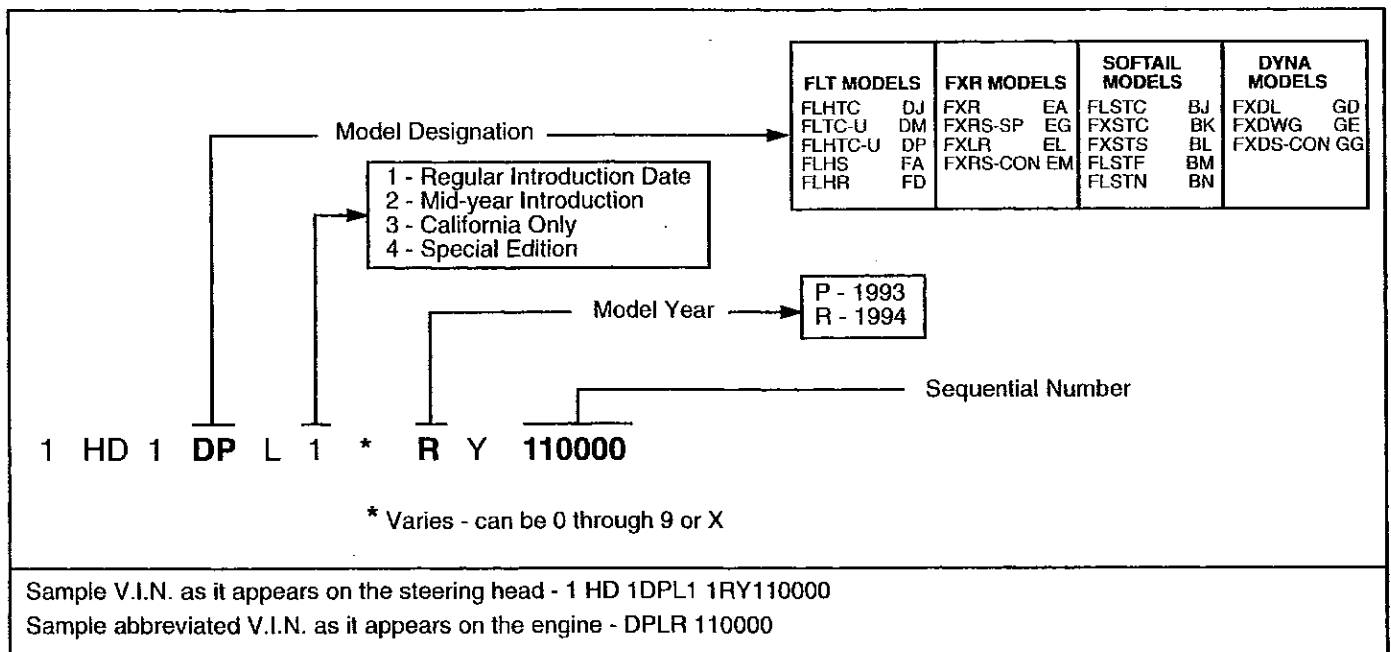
| FLT MODELS | FXR MODELS | SOFTAIL MODELS | DYNA MODELS |
|---|---|---|---|
| FLHTC DJ | FXR EA | FLSTC BJ | FXDL GD |
| FLTC-U DM | FXRS-SP EG | FXSTC BK | FXDWG GE |
| FLHTC-U DP | FXLR EL | FXSTS BL | FXDS-CON GG |
| FLHS FA | FXRS-CON EM | FLSTF BM | |
| FLHR FD | | FLSTN BN | |

Model Designation

1 - Regular Introduction Date
2 - Mid-year Introduction
3 - California Only
4 - Special Edition

Model Year

P - 1993
R - 1994

Sequential Number

1 HD 1 **DP** L 1 * **R** Y **110000**

* Varies - can be 0 through 9 or X

Sample V.I.N. as it appears on the steering head - 1 HD 1DPL1 1RY110000

Sample abbreviated V.I.N. as it appears on the engine - DPLR 110000